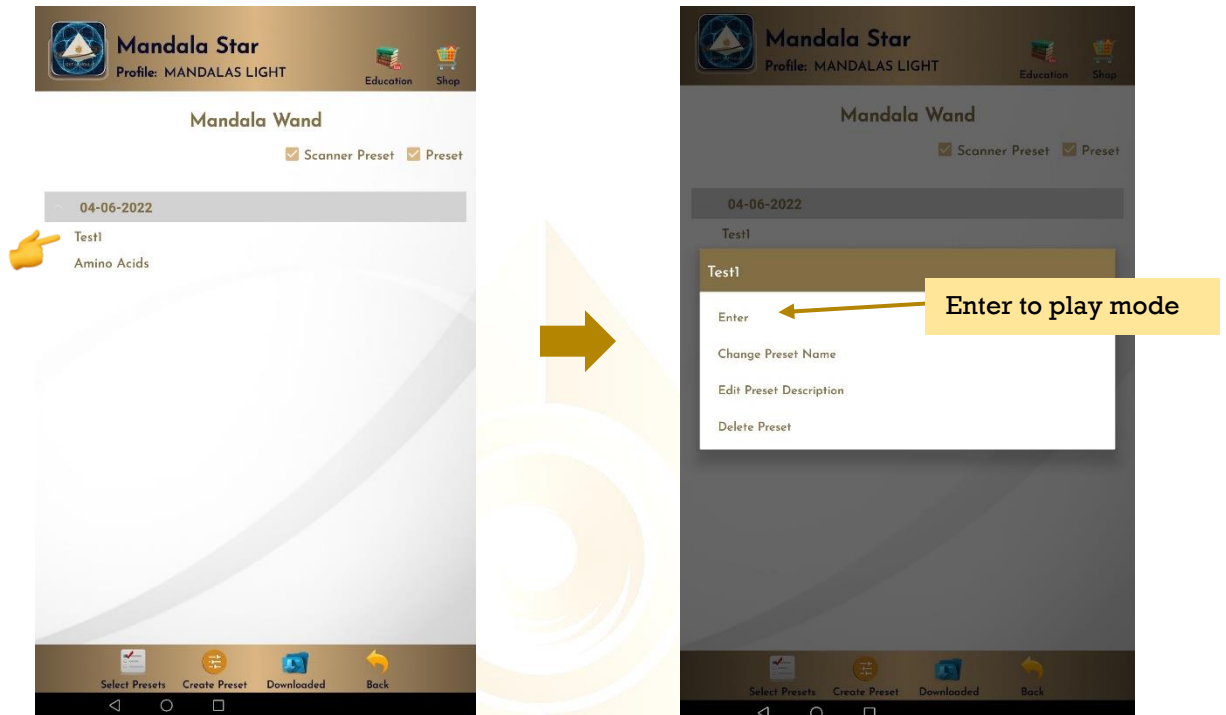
Mandala Star
Profile: MANDALAS LIGHT
Education
Shop

Mandala Wand
Scanner Preset
Preset

04-06-2022
Test1
Amino Acids

Select Presets
Create Preset
Downloaded
Back

Mandala Star
Profile: MANDALAS LIGHT
Education
Shop

Mandala Wand
Scanner Preset
Preset

04-06-2022
Test1

Test1
Enter
Change Preset Name
Edit Preset Description
Delete Preset

Enter to play mode

Select Presets
Create Preset
Downloaded
Back